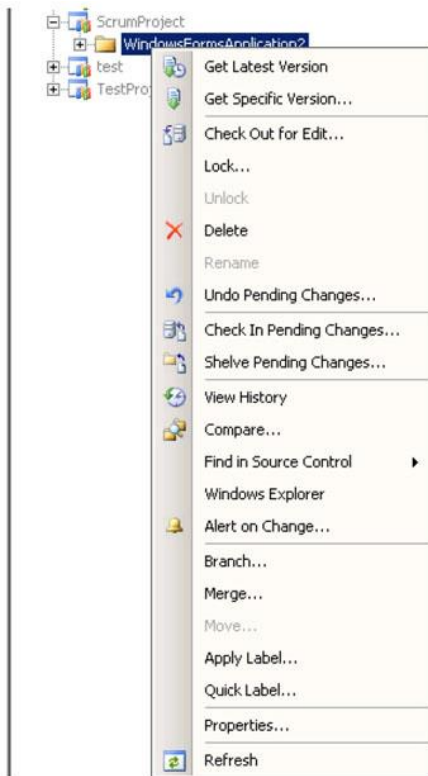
ScrumProject
WindowsFormsApplication2
test
TestProj

Get Latest Version
Get Specific Version...
Check Out for Edit...
Lock...
Unlock
Delete
Rename
Undo Pending Changes...
Check In Pending Changes...
Shelve Pending Changes...
View History
Compare...
Find in Source Control
Windows Explorer
Alert on Change...
Branch...
Merge...
Move...
Apply Label...
Quick Label...
Properties...
Refresh